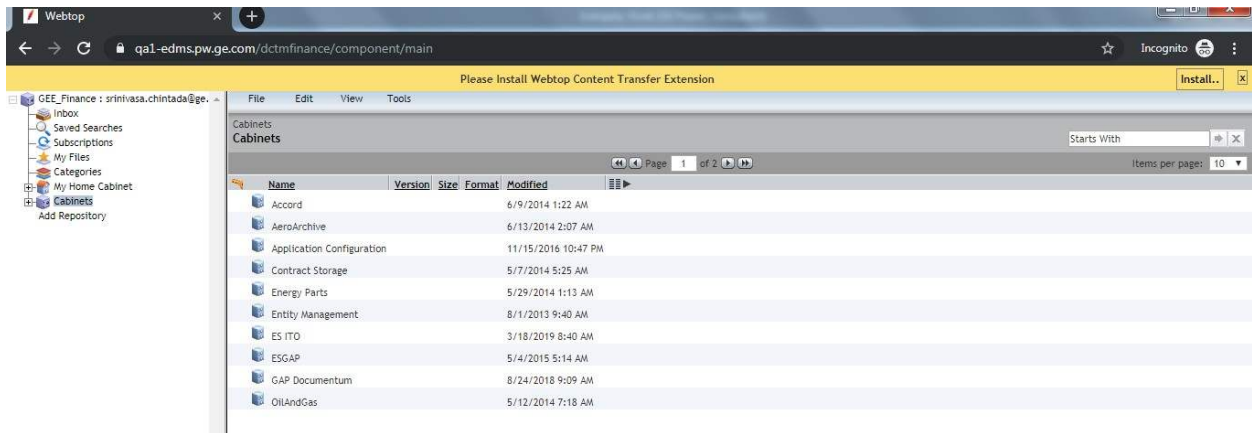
Webtop

qa1-edms.pw.ge.com/dctmfinance/component/main

Incognito

Please Install Webtop Content Transfer Extension

Install..

GEE_Finance : srinivasa.chintada@ge.
Inbox
Saved Searches
Subscriptions
My Files
Categories
My Home Cabinet
Cabinets
Add Repository

File Edit View Tools

Cabinets
Cabinets

Starts With

Page 1 of 2

Items per page: 10

| Name | Version | Size | Format | Modified |
|---|---|---|---|---|
| Accord | | | | 6/9/2014 1:22 AM |
| AeroArchive | | | | 6/13/2014 2:07 AM |
| Application Configuration | | | | 11/15/2016 10:47 PM |
| Contract Storage | | | | 5/7/2014 5:25 AM |
| Energy Parts | | | | 5/29/2014 1:13 AM |
| Entity Management | | | | 8/1/2013 9:40 AM |
| ES ITO | | | | 3/18/2019 8:40 AM |
| ESGAP | | | | 5/4/2015 5:14 AM |
| GAP Documentum | | | | 8/24/2018 9:09 AM |
| OilAndGas | | | | 5/12/2014 7:18 AM |